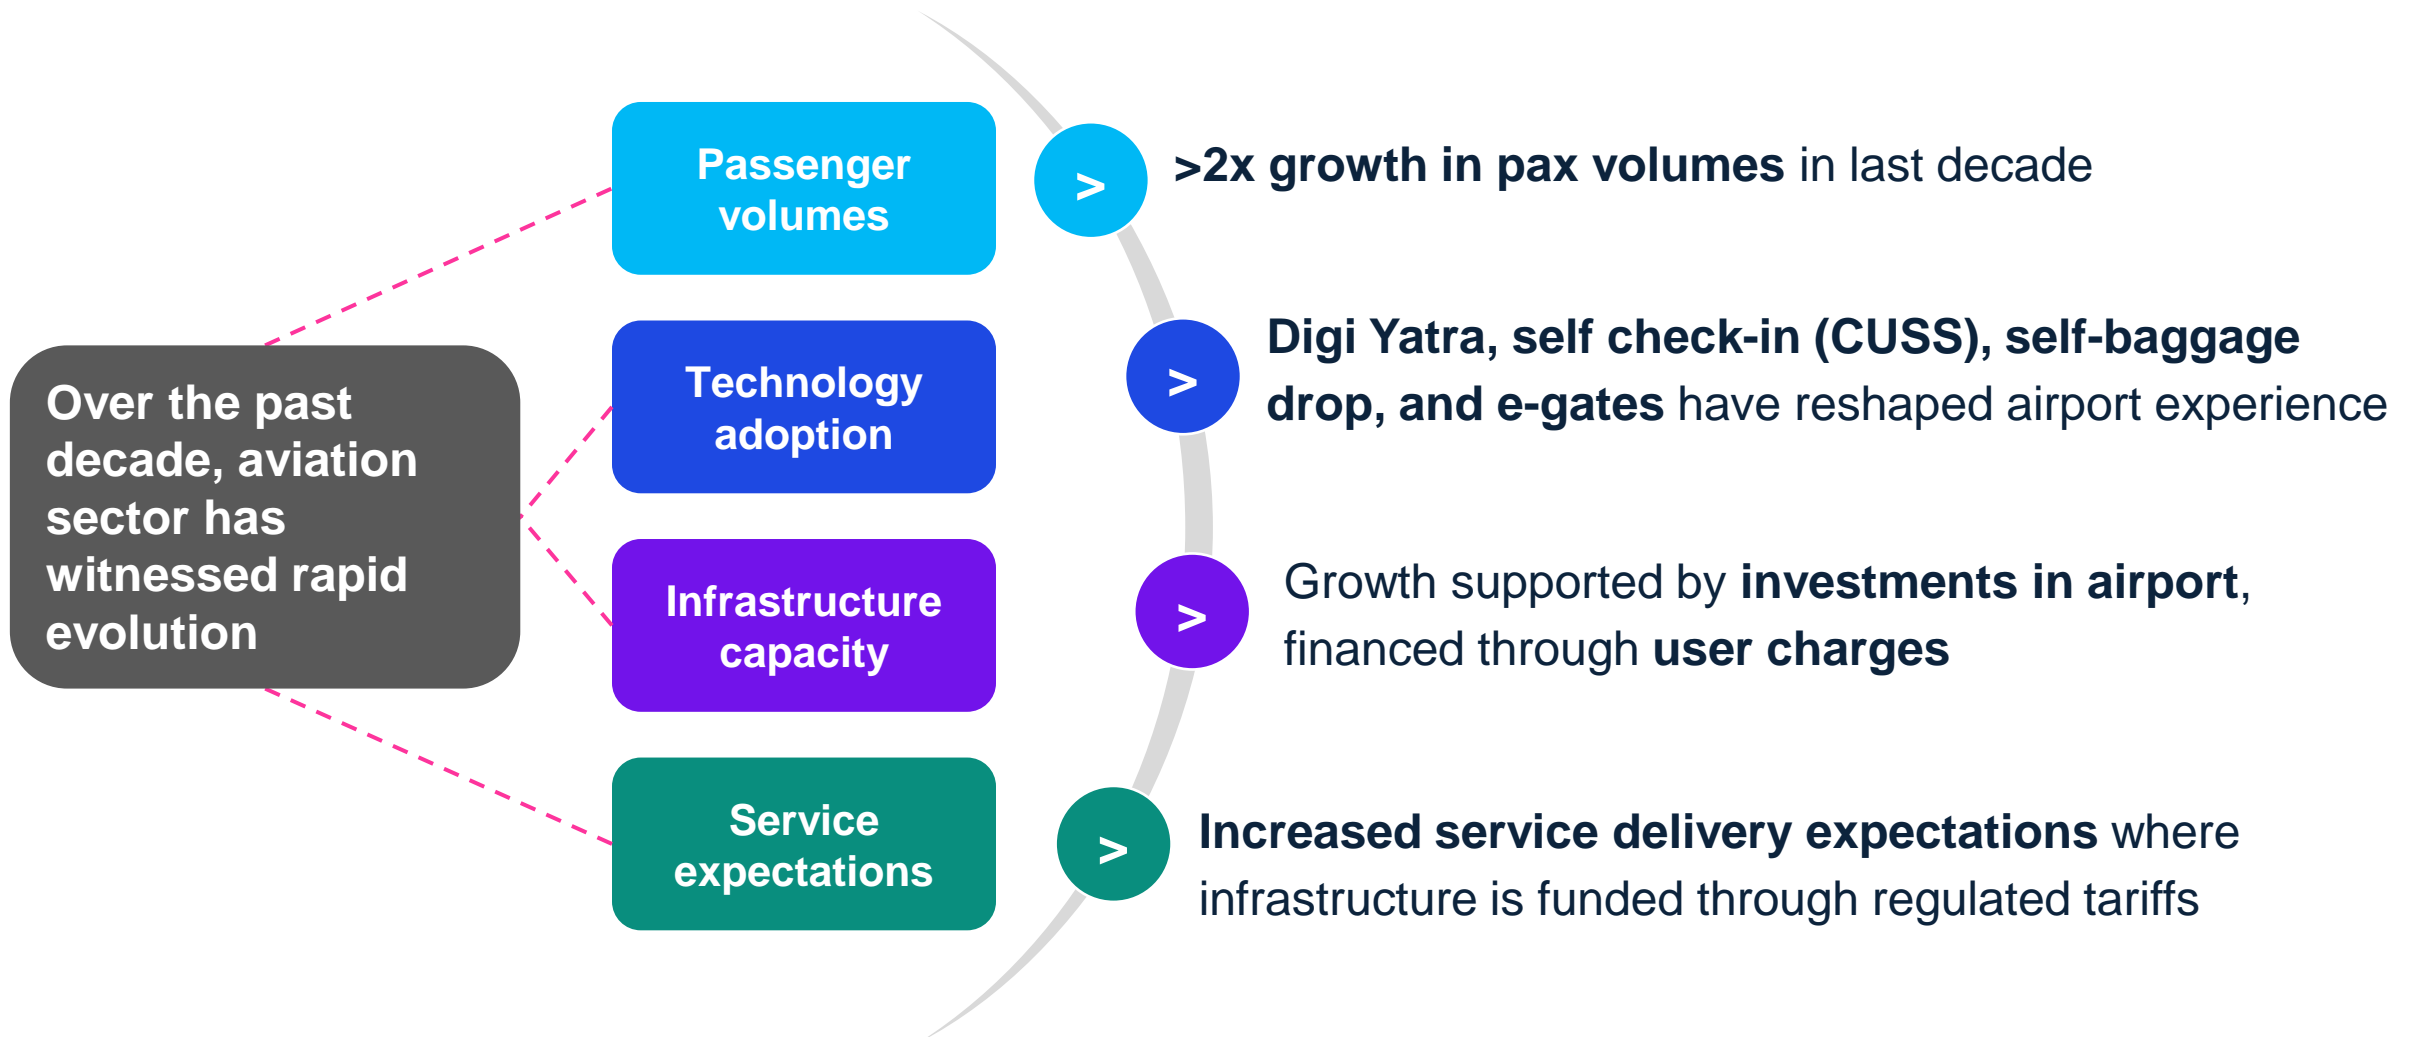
Over the past decade, aviation sector has witnessed rapid evolution

Passenger volumes

>

>2x growth in pax volumes in last decade

Technology adoption

>

Digi Yatra, self check-in (CUSS), self-baggage drop, and e-gates have reshaped airport experience

Infrastructure capacity

>

Growth supported by investments in airport, financed through user charges

Service expectations

>

Increased service delivery expectations where infrastructure is funded through regulated tariffs